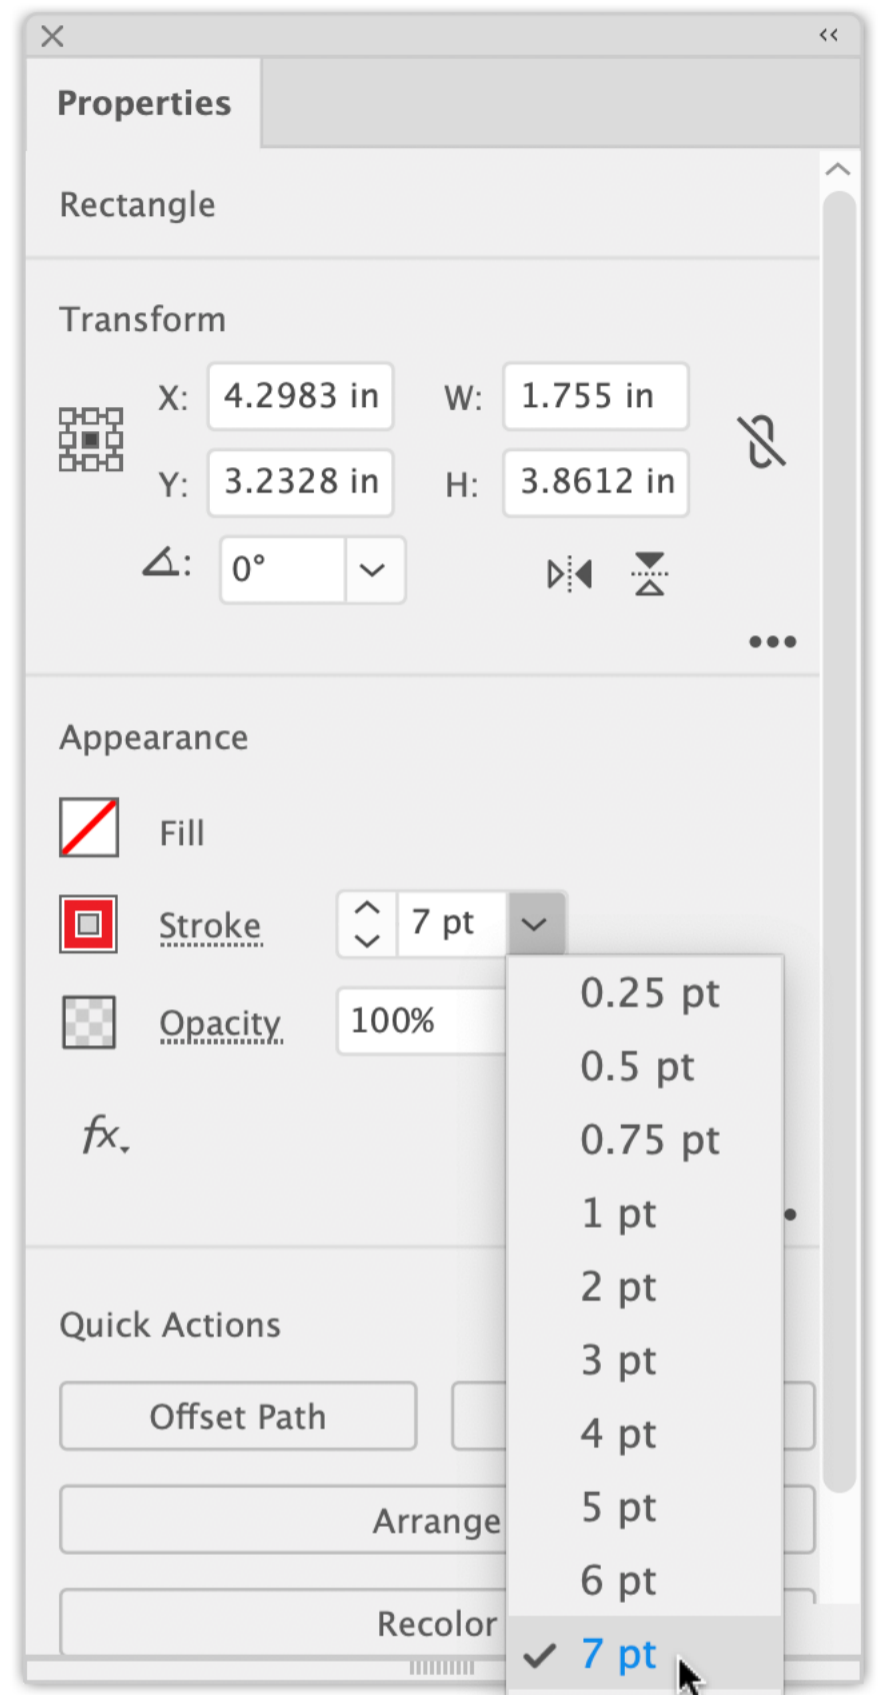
Properties

Rectangle

Transform

X: 4.2983 in W: 1.755 in

Y: 3.2328 in H: 3.8612 in

0°

Appearance

Fill

Stroke 7 pt

Opacity 100%

fx

Quick Actions

Offset Path

Arrange

Recolor

0.25 pt
0.5 pt
0.75 pt
1 pt
2 pt
3 pt
4 pt
5 pt
6 pt
7 pt